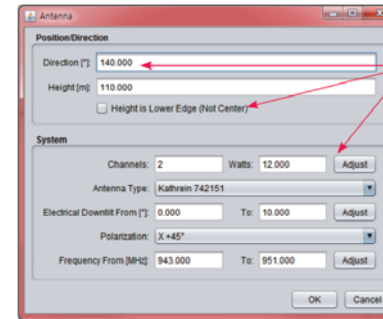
Antenna

Position/Direction

Direction [°]: 140.000

Height [m]: 110.000

Height is Lower Edge (Not Center)

System

Channels: 2

Watts: 12.000

Adjust

Antenna Type: Kathrein 742151

Electrical Downtilt From [°]: 0.000

To: 10.000

Adjust

Polarization: X +45°

Frequency From [MHz]: 943.000

To: 951.000

Adjust

OK

Cancel